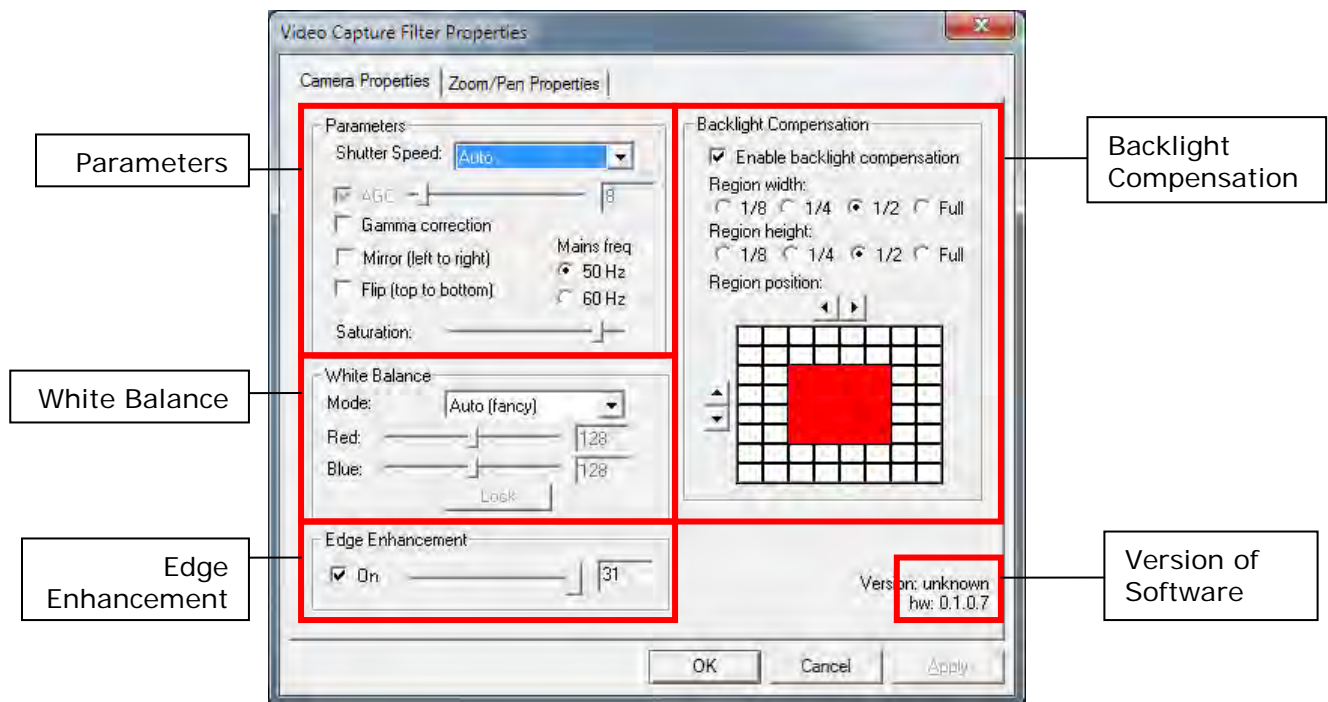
Video Capture Filter Properties

Camera Properties | Zoom/Pan Properties

Parameters

Parameters
Shutter Speed: Auto
AGC 8
Gamma correction
Mirror (left to right)
Flip (top to bottom)
Mains freq
50 Hz
60 Hz
Saturation:

White Balance

White Balance
Mode: Auto (fancy)
Red: 128
Blue: 128
Lock

Edge Enhancement

Edge Enhancement
On 31

Backlight Compensation

Backlight Compensation
Enable backlight compensation
Region width:
1/8 1/4 1/2 Full
Region height:
1/8 1/4 1/2 Full
Region position:

Version of Software

Version: unknown
hw: 0.1.0.7

OK Cancel Apply